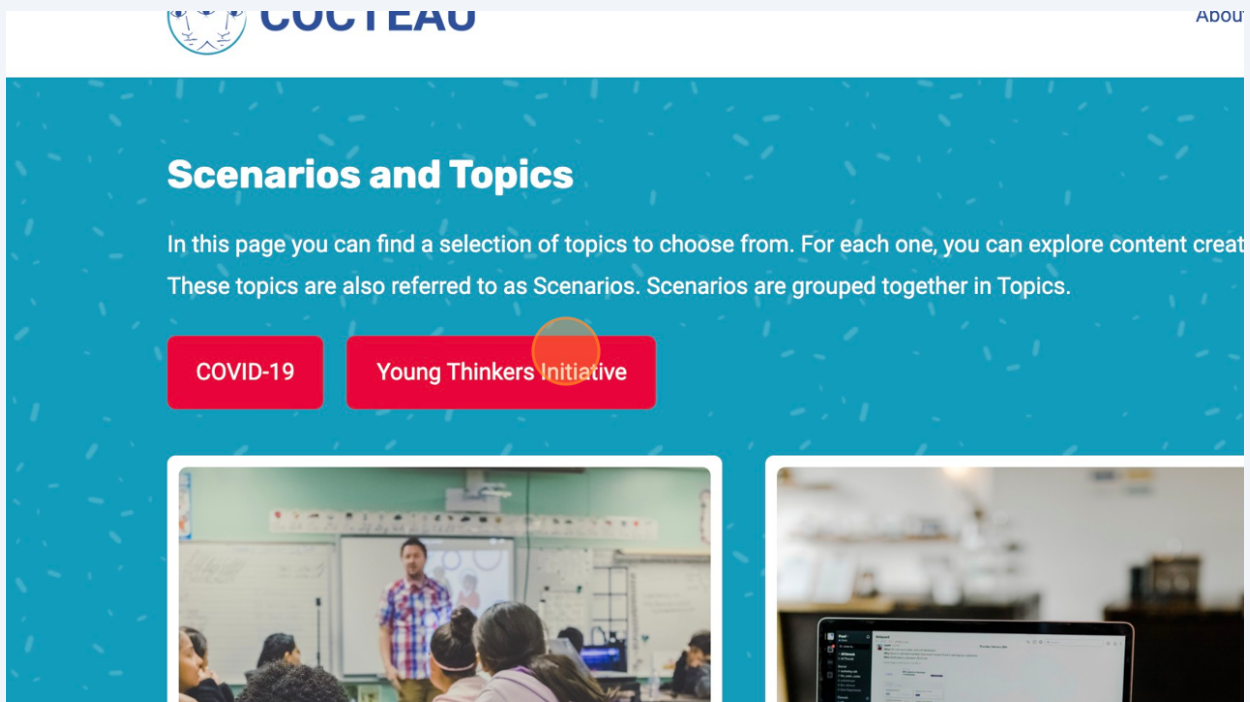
COCTEAU

About

Scenarios and Topics

In this page you can find a selection of topics to choose from. For each one, you can explore content creat

These topics are also referred to as Scenarios. Scenarios are grouped together in Topics.

COVID-19

Young Thinkers Initiative